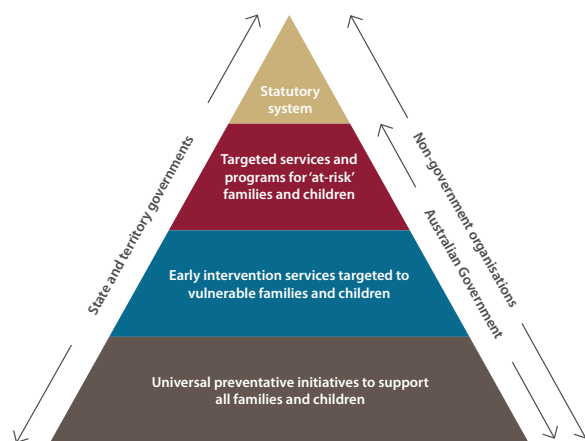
Statutory system

Targeted services and programs for 'at-risk' families and children

Early intervention services targeted to vulnerable families and children

Universal preventative initiatives to support all families and children

State and territory governments

Non-government organisations

Australian Government